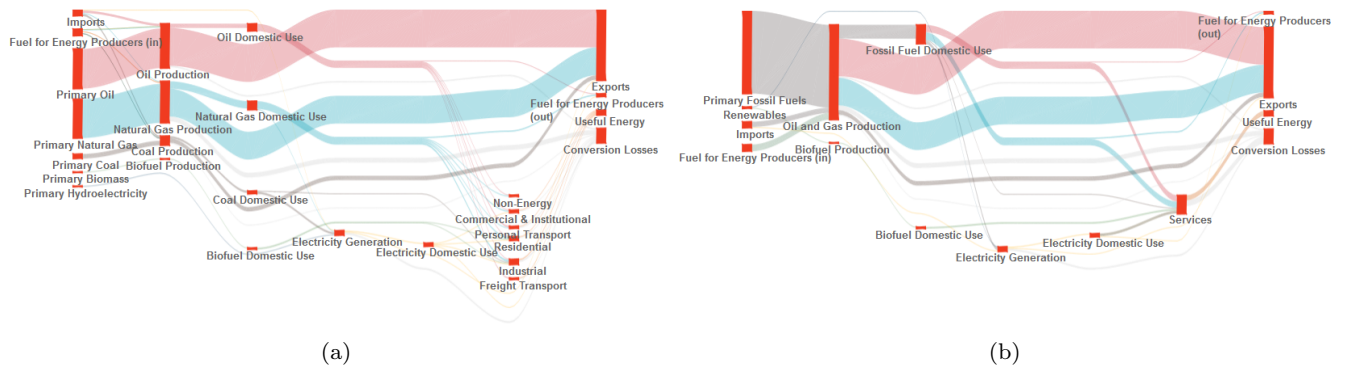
Imports
Fuel for Energy Producers (in)
Oil Domestic Use
Oil Production
Primary Oil
Natural Gas Domestic Use
Natural Gas Production
Primary Natural Gas
Coal Production
Primary Coal
Biofuel Production
Primary Biomass
Primary Hydroelectricity
Coal Domestic Use
Biofuel Domestic Use
Electricity Generation
Electricity Domestic Use
Exports
Fuel for Energy Producers (out)
Useful Energy
Conversion Losses
Non-Energy
Commercial & Institutional
Personal Transport
Residential
Industrial
Freight Transport

(a)

Primary Fossil Fuels
Renewables
Imports
Fuel for Energy Producers (in)
Fossil Fuel Domestic Use
Oil and Gas Production
Biofuel Production
Biofuel Domestic Use
Electricity Generation
Electricity Domestic Use
Services
Fuel for Energy Producers (out)
Exports
Useful Energy
Conversion Losses

(b)